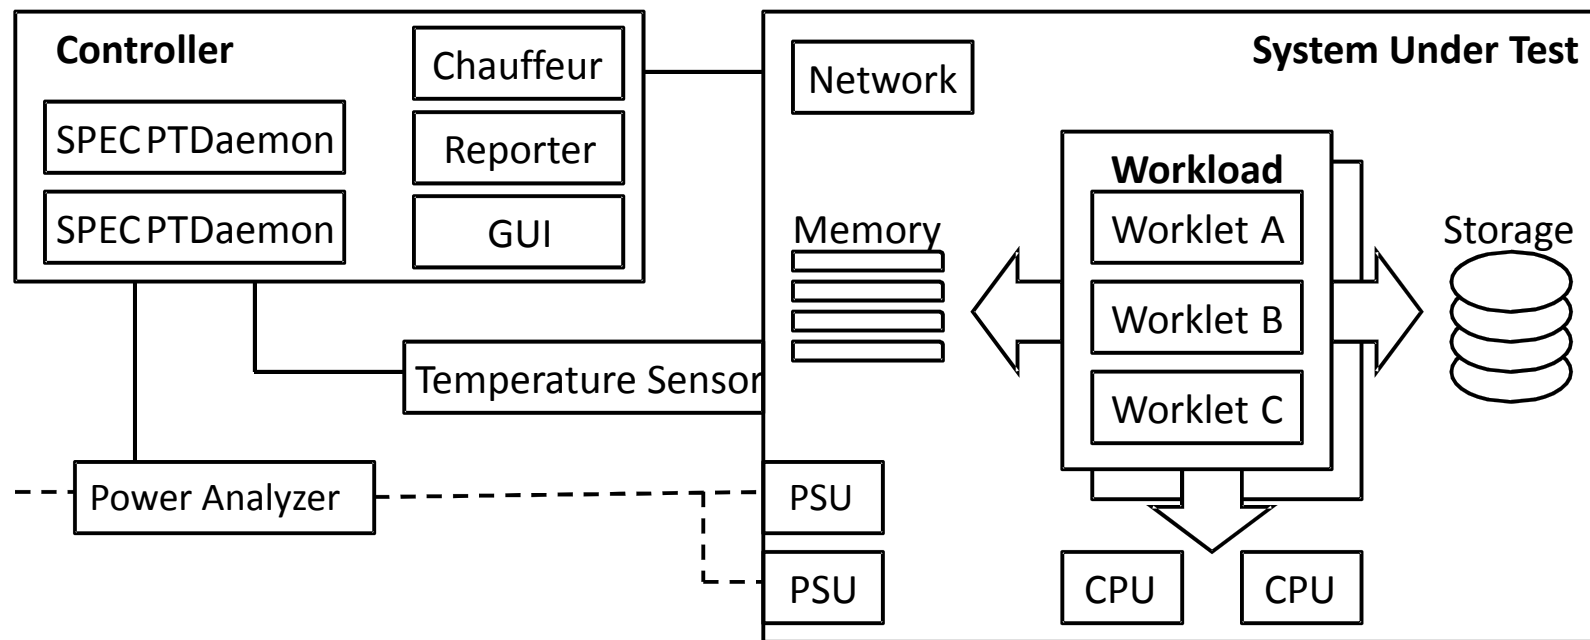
Controller

Chauffeur

SPEC PTDaemon

Reporter

SPEC PTDaemon

GUI

System Under Test

Network

Workload

Memory

Worklet A

Storage

Worklet B

Temperature Sensor

Worklet C

Power Analyzer

PSU

PSU

CPU

CPU